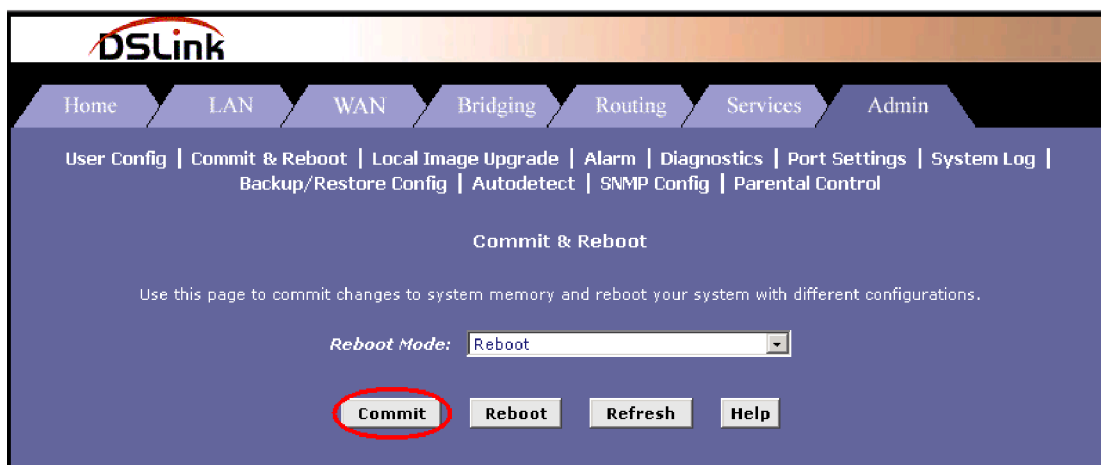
DSLink

Home LAN WAN Bridging Routing Services Admin

User Config | Commit & Reboot | Local Image Upgrade | Alarm | Diagnostics | Port Settings | System Log | Backup/Restore Config | Autodetect | SNMP Config | Parental Control

Commit & Reboot

Use this page to commit changes to system memory and reboot your system with different configurations.

Reboot Mode: Reboot

Commit Reboot Refresh Help